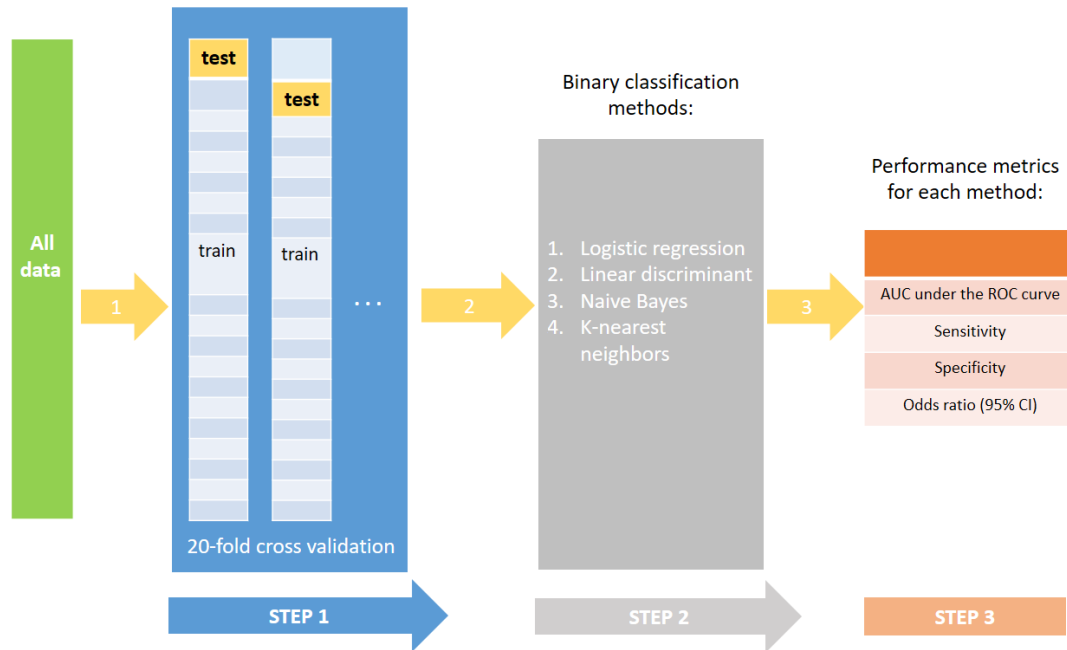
All data

1

test

train

test

train

...

20-fold cross validation

2

Binary classification methods:

1. Logistic regression
2. Linear discriminant
3. Naive Bayes
4. K-nearest neighbors

3

Performance metrics for each method:

| |
|---|
| AUC under the ROC curve |
| Sensitivity |
| Specificity |
| Odds ratio (95% CI) |

STEP 1

STEP 2

STEP 3